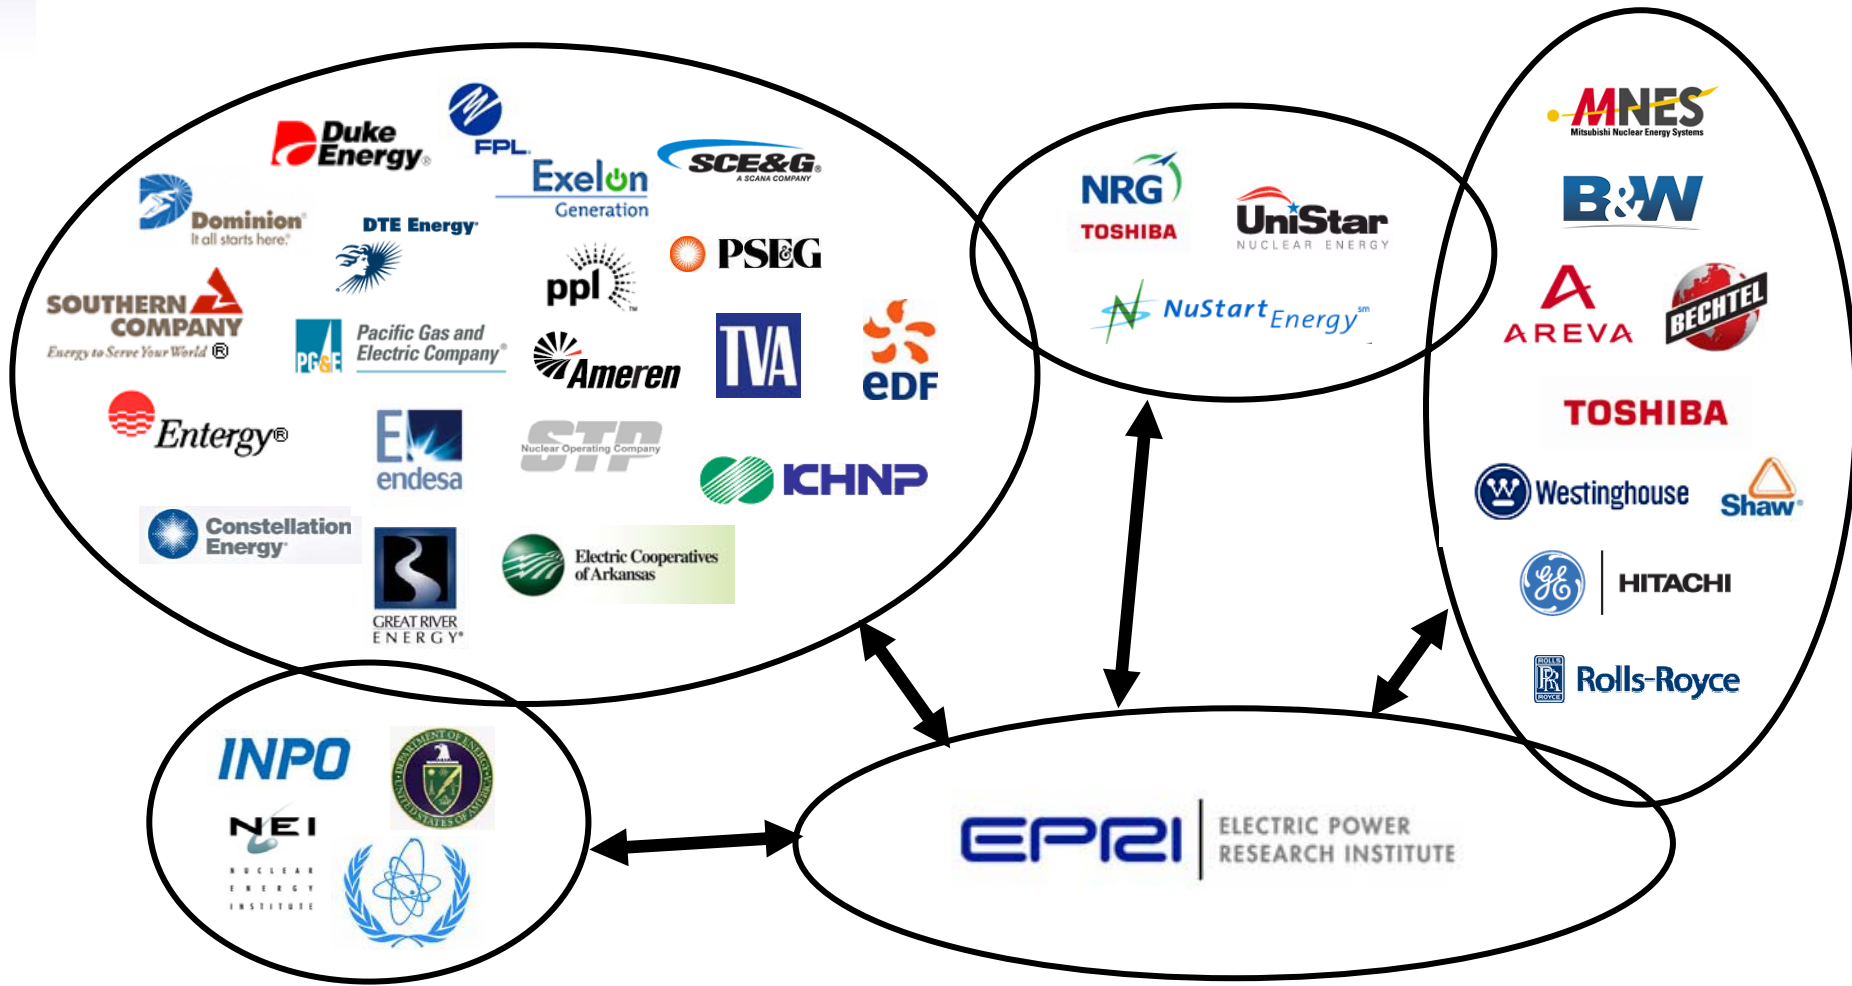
Duke Energy

FPL

Exelon Generation

SCE&G A SCANA COMPANY

Dominion It all starts here.

DTE Energy

ppl

PSEG

SOUTHERN COMPANY Energy to Serve Your World ®

PG&E Pacific Gas and Electric Company

Ameren

TVA

eDF

Entergy®

endesa

STP Nuclear Operating Company

KHNP

Constellation Energy

GREAT RIVER ENERGY

Electric Cooperatives of Arkansas

NRG TOSHIBA

UniStar NUCLEAR ENERGY

NuStart Energy

MNES Mitsubishi Nuclear Energy Systems

B&W

AREVA

BECHTEL

TOSHIBA

Westinghouse

Shaw

HITACHI

Rolls-Royce

INPO

DEPARTMENT OF ENERGY UNITED STATES OF AMERICA

NEI NUCLEAR ENERGY INSTITUTE

EPRI ELECTRIC POWER RESEARCH INSTITUTE